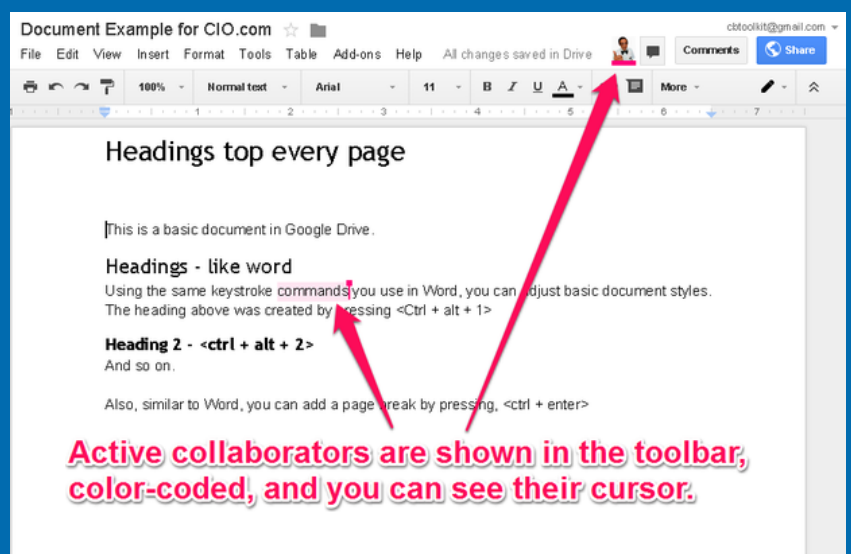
Document Example for CIO.com

cbtoolkit@gmail.com

File Edit View Insert Format Tools Table Add-ons Help All changes saved in Drive

Comments Share

100% Normal text Arial 11 B I U A More

1 2 3 4 5 6 7

Headings top every page

This is a basic document in Google Drive.

Headings - like word

Using the same keystroke commands you use in Word, you can adjust basic document styles. The heading above was created by pressing <Ctrl + alt + 1>

Heading 2 - <ctrl + alt + 2>

And so on.

Also, similar to Word, you can add a page break by pressing, <ctrl + enter>

Active collaborators are shown in the toolbar, color-coded, and you can see their cursor.